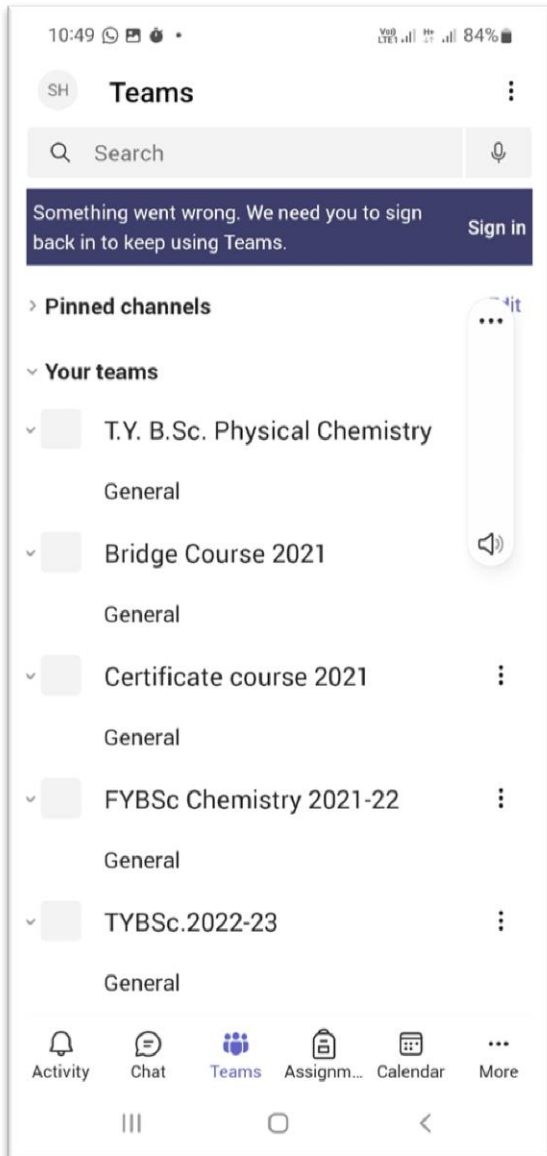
10:49

84%

SH Teams

Search

Something went wrong. We need you to sign back in to keep using Teams. Sign in

Pinned channels

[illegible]it

Your teams

T.Y. B.Sc. Physical Chemistry

General

Bridge Course 2021

General

Certificate course 2021

General

FYBSc Chemistry 2021-22

General

TYBSc.2022-23

General

Activity Chat Teams Assignm... Calendar More